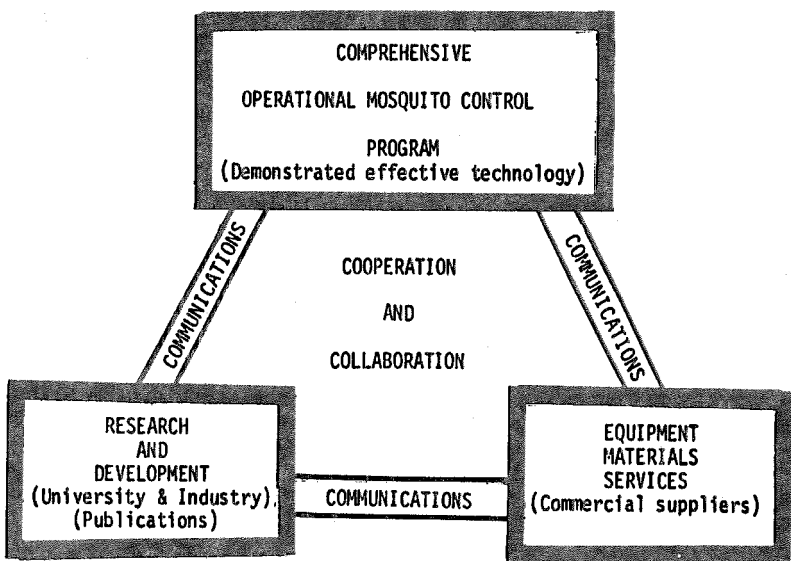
COMPREHENSIVE
OPERATIONAL MOSQUITO CONTROL
PROGRAM
(Demonstrated effective technology)

COMMUNICATIONS

COMMUNICATIONS

COOPERATION
AND
COLLABORATION

RESEARCH
AND
DEVELOPMENT
(University & Industry)
(Publications)

COMMUNICATIONS

EQUIPMENT
MATERIALS
SERVICES
(Commercial suppliers)